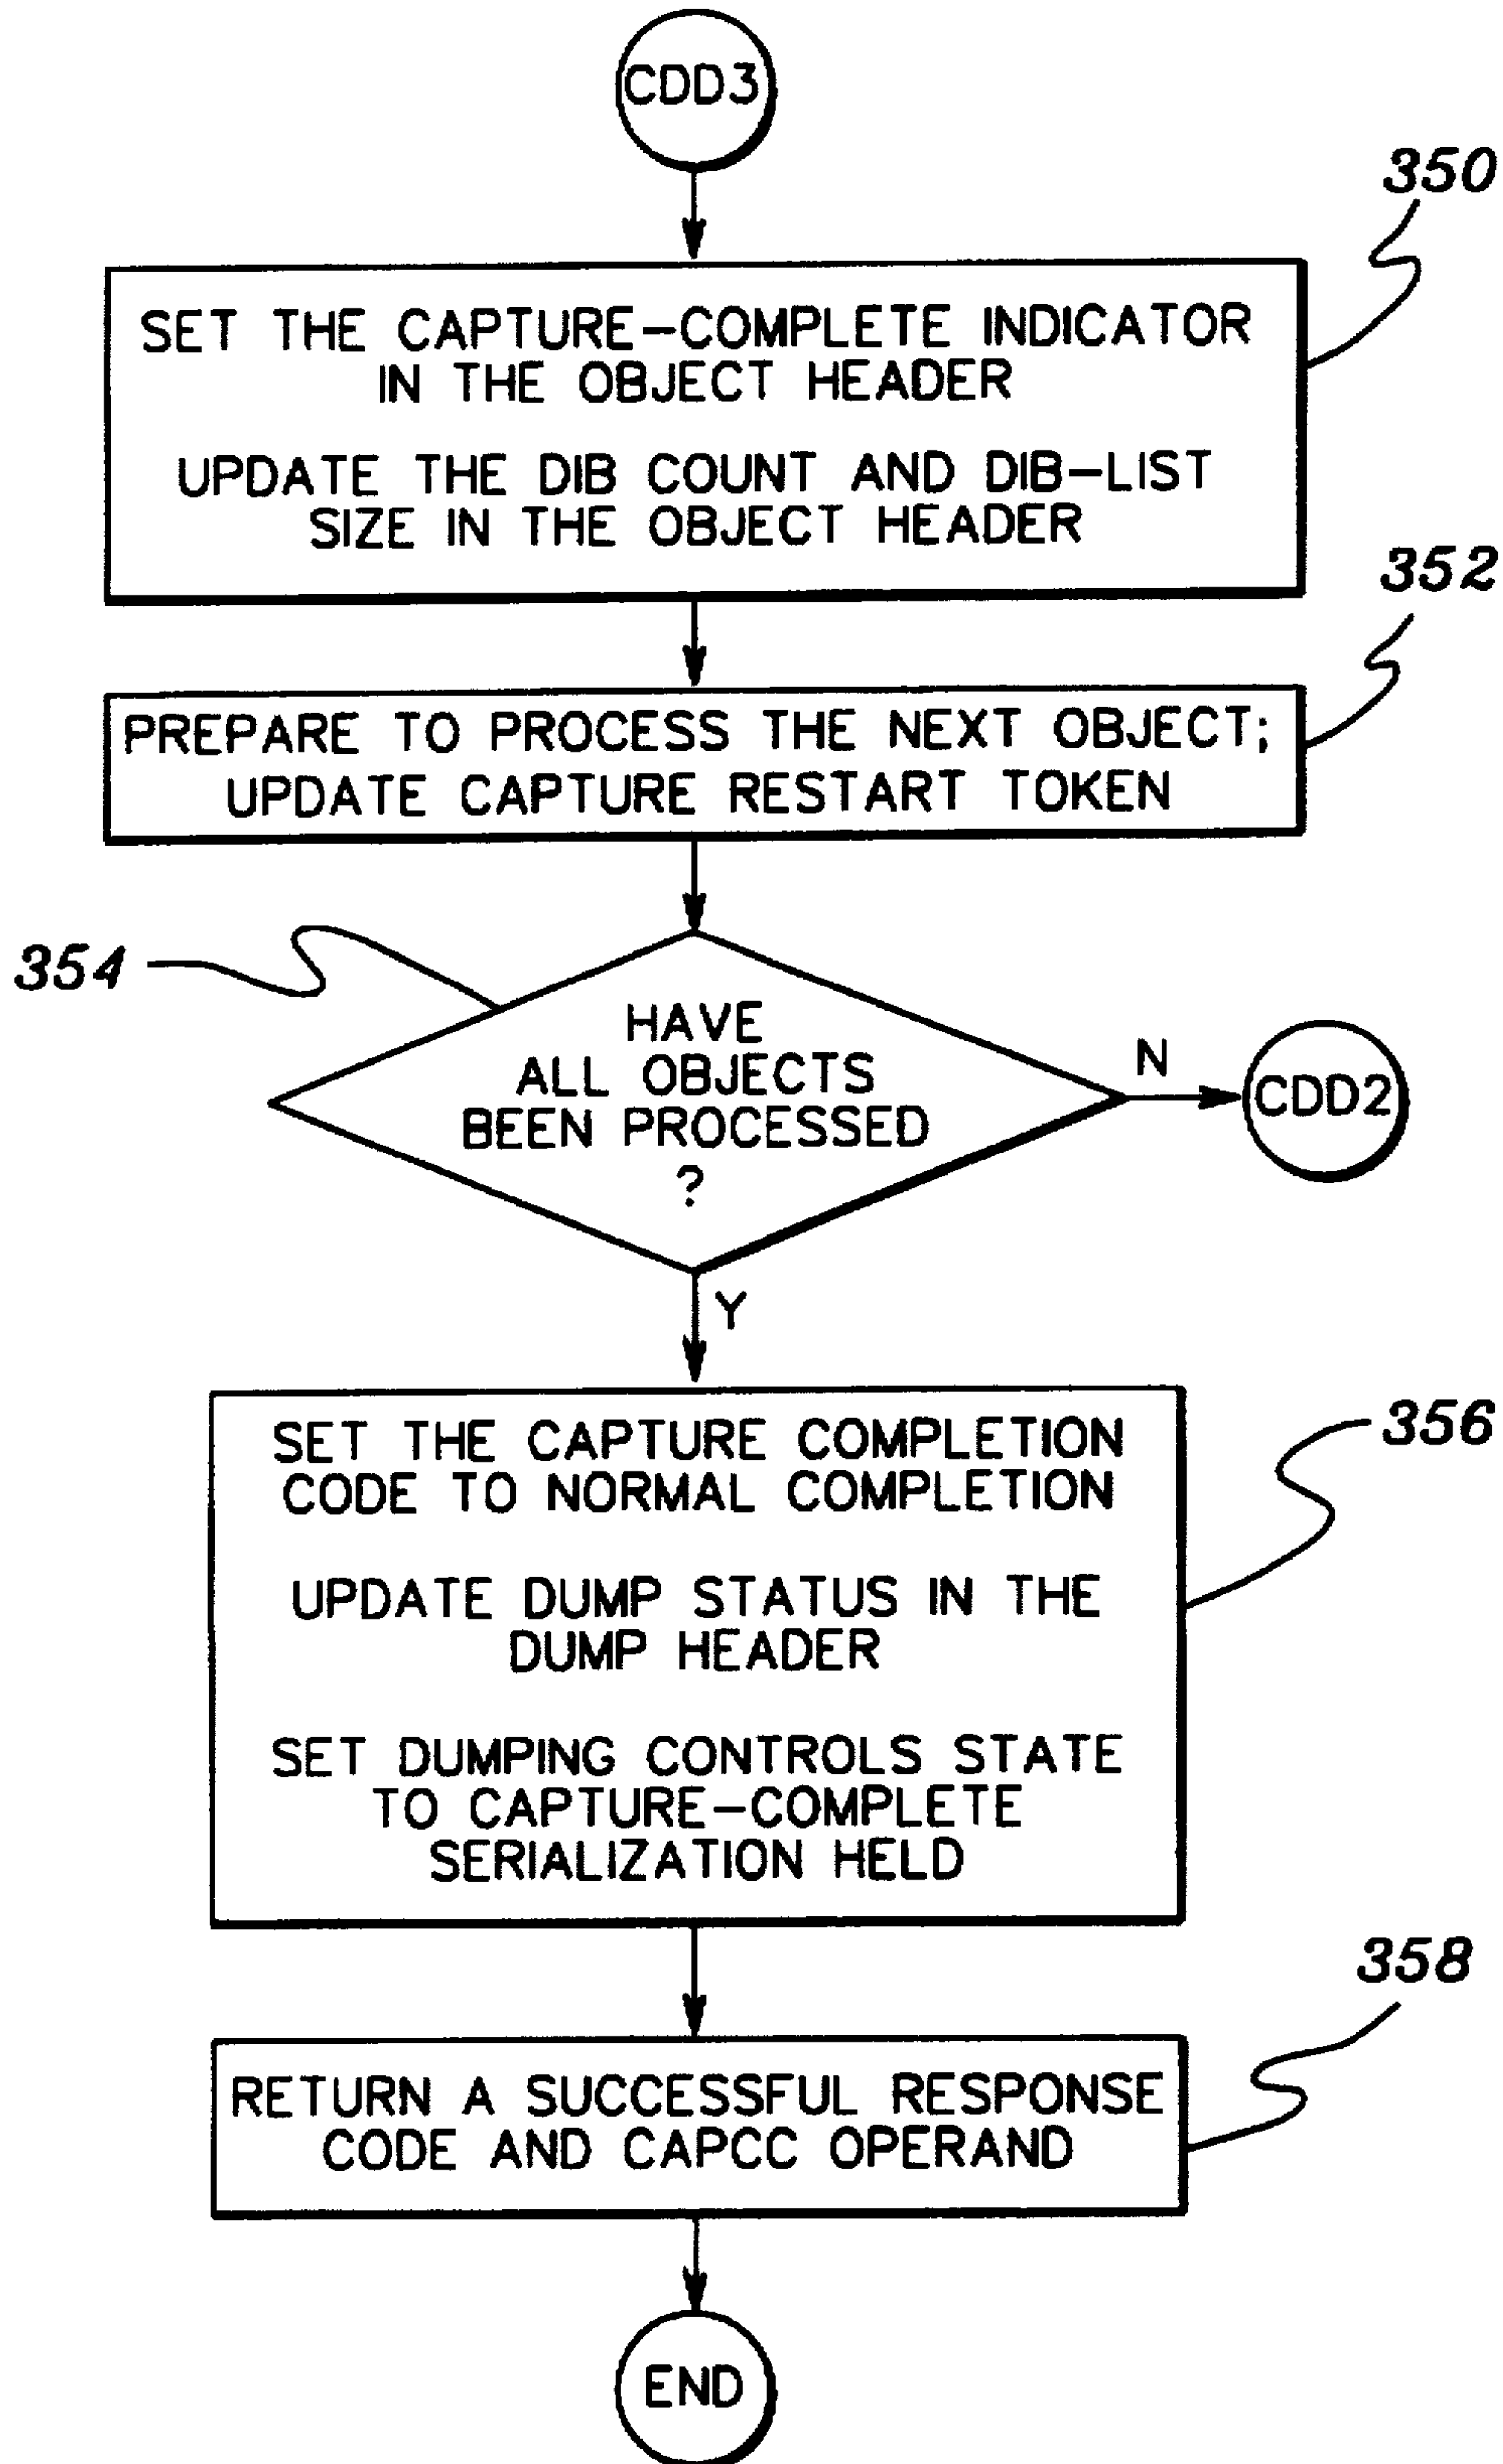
CDD3

350

SET THE CAPTURE-COMPLETE INDICATOR IN THE OBJECT HEADER

UPDATE THE DIB COUNT AND DIB-LIST SIZE IN THE OBJECT HEADER

352

PREPARE TO PROCESS THE NEXT OBJECT; UPDATE CAPTURE RESTART TOKEN

354

HAVE ALL OBJECTS BEEN PROCESSED ?

N

CDD2

Y

356

SET THE CAPTURE COMPLETION CODE TO NORMAL COMPLETION

UPDATE DUMP STATUS IN THE DUMP HEADER

SET DUMPING CONTROLS STATE TO CAPTURE-COMPLETE SERIALIZATION HELD

358

RETURN A SUCCESSFUL RESPONSE CODE AND CAPCC OPERAND

END